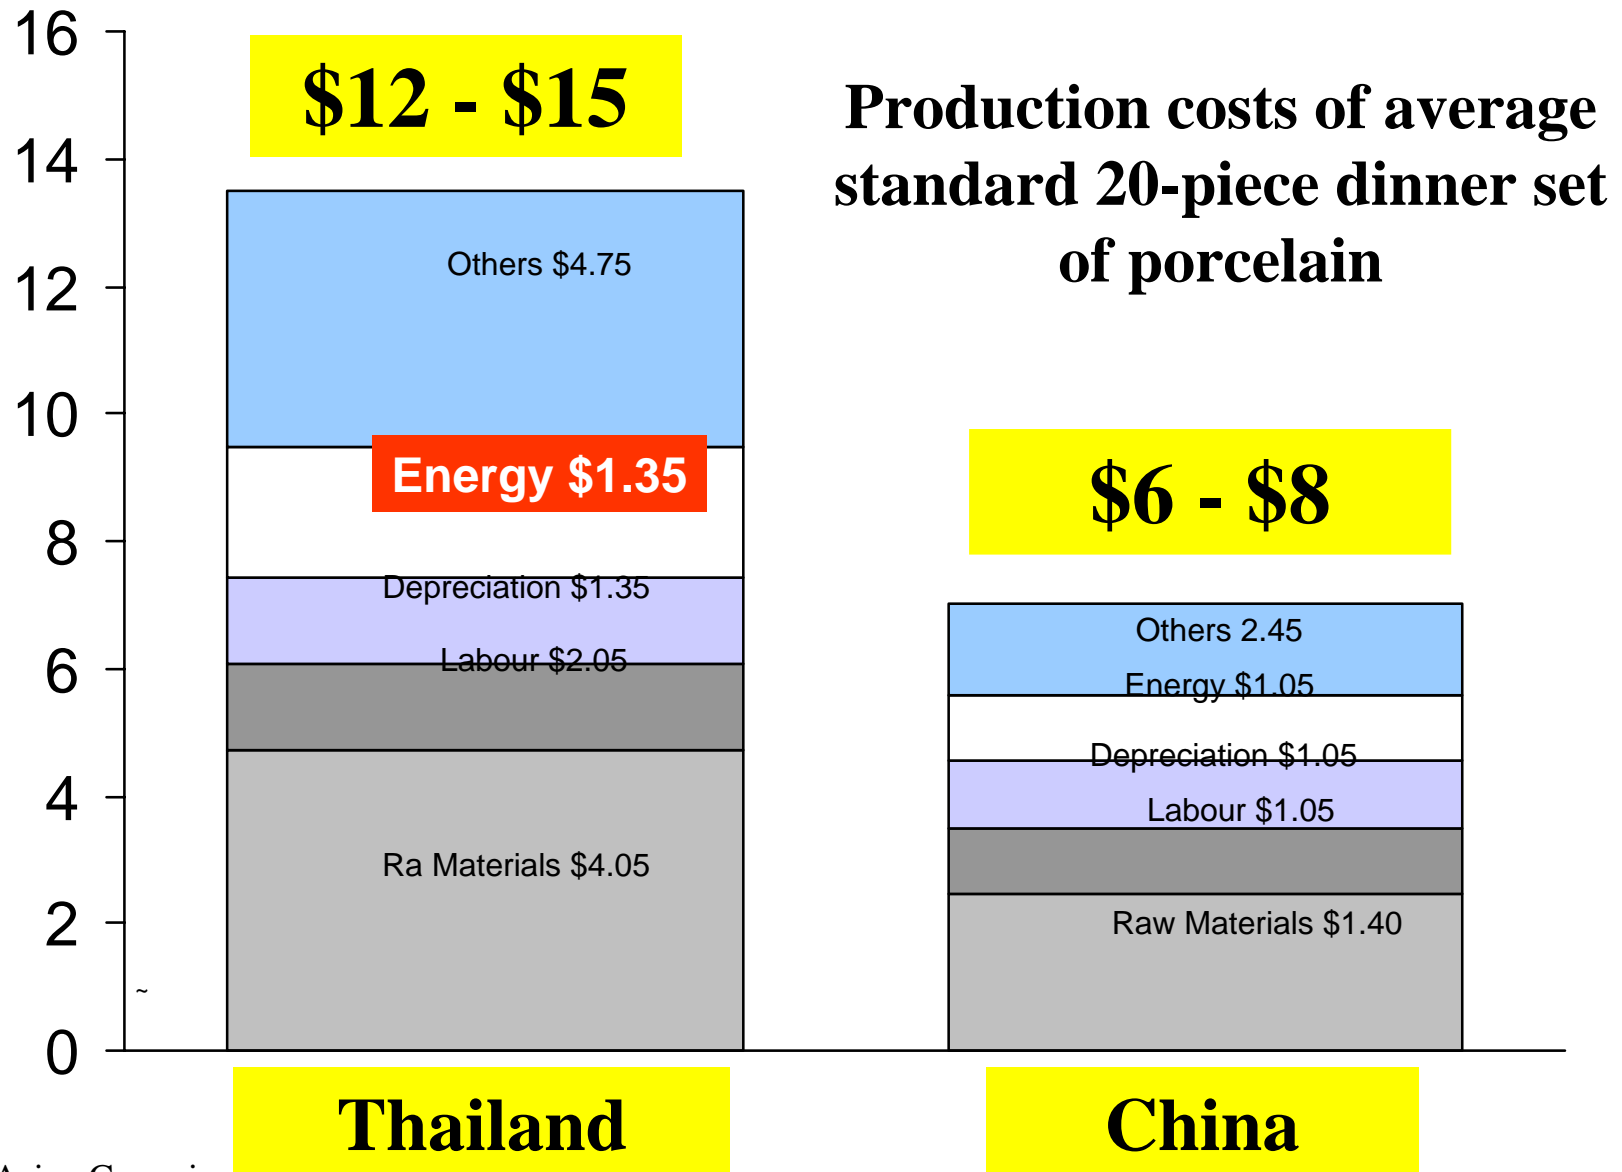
16
14
12
10
8
6
4
2
0

$12 - $15

Production costs of average standard 20-piece dinner set of porcelain

Others $4.75
Energy $1.35
Depreciation $1.35
Labour $2.05
Ra Materials $4.05

$6 - $8

Others 2.45
Energy $1.05
Depreciation $1.05
Labour $1.05
Raw Materials $1.40

Thailand

China

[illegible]